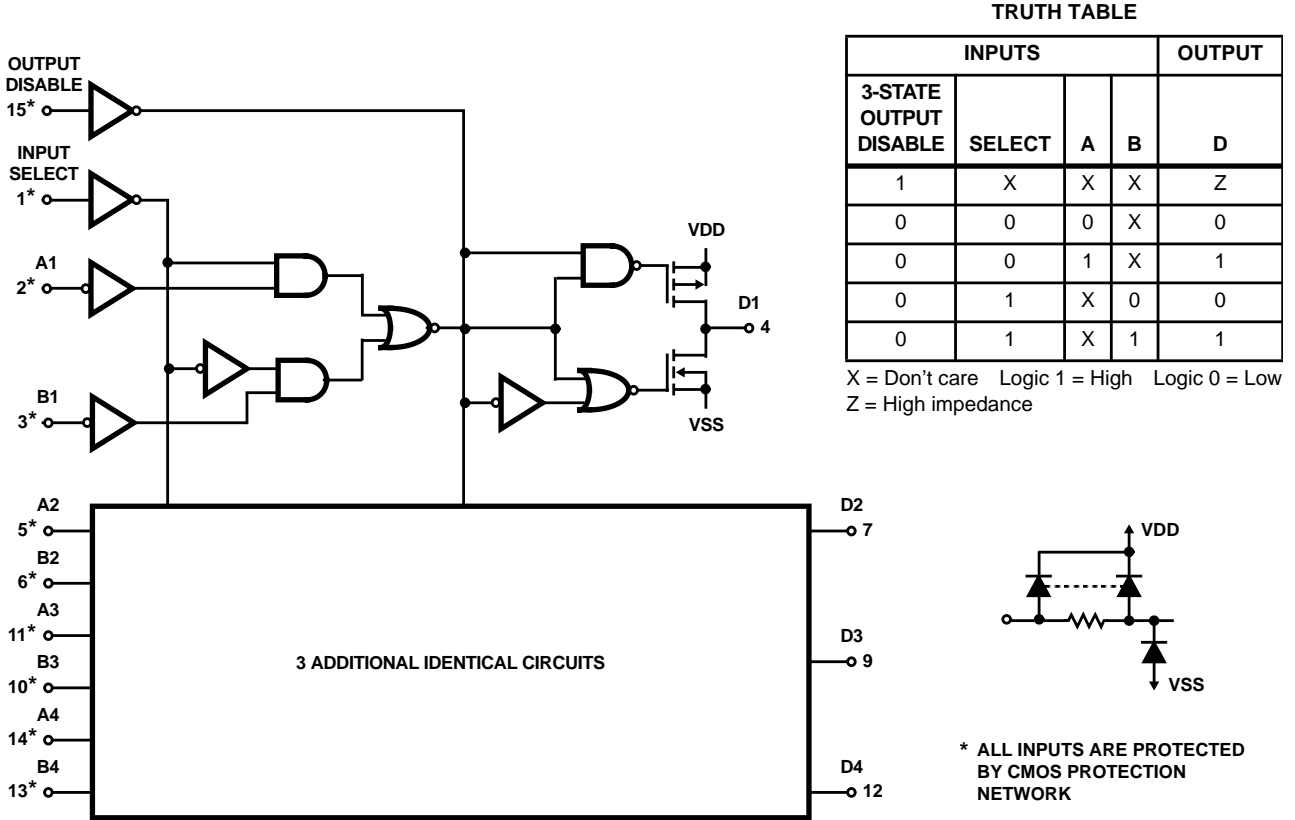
TRUTH TABLE

| INPUTS | | | | OUTPUT |
|---|---|---|---|---|
| 3-STATE OUTPUT DISABLE | SELECT | A | B | D |
| 1 | X | X | X | Z |
| 0 | 0 | 0 | X | 0 |
| 0 | 0 | 1 | X | 1 |
| 0 | 1 | X | 0 | 0 |
| 0 | 1 | X | 1 | 1 |

X = Don't care Logic 1 = High Logic 0 = Low
Z = High impedance

OUTPUT DISABLE 15*
INPUT SELECT 1*
A1 2*
B1 3*
VDD
D1 4
VSS
A2 5*
B2 6*
A3 11*
B3 10*
A4 14*
B4 13*
3 ADDITIONAL IDENTICAL CIRCUITS
D2 7
D3 9
D4 12
VDD
VSS

* ALL INPUTS ARE PROTECTED BY CMOS PROTECTION NETWORK